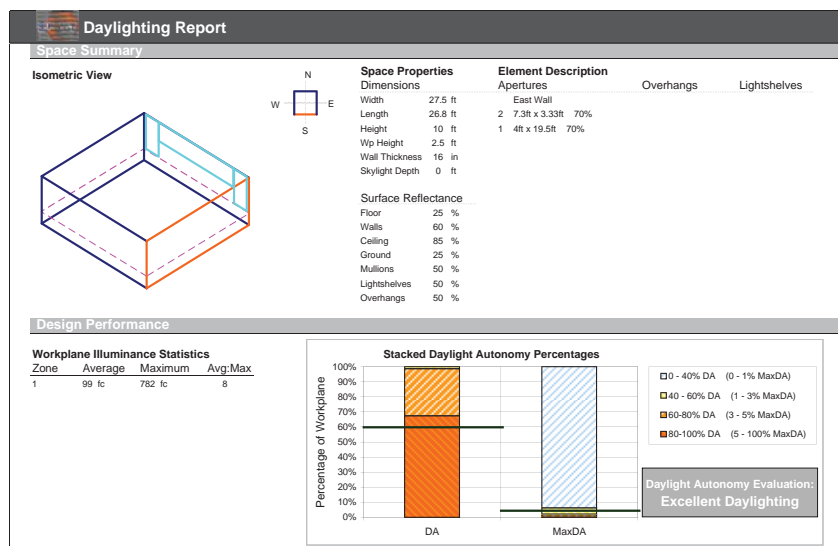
Daylighting Report

Space Summary

Isometric View

N
W E
S

Space Properties
Dimensions

| | | |
|---|---|---|
| Width | 27.5 | ft |
| Length | 26.8 | ft |
| Height | 10 | ft |
| Wp Height | 2.5 | ft |
| Wall Thickness | 16 | in |
| Skylight Depth | 0 | ft |

Surface Reflectance

| | | |
|---|---|---|
| Floor | 25 | % |
| Walls | 60 | % |
| Ceiling | 85 | % |
| Ground | 25 | % |
| Mullions | 50 | % |
| Lightshelves | 50 | % |
| Overhangs | 50 | % |

Element Description
Apertures Overhangs Lightshelves
East Wall
2 7.3ft x 3.33ft 70%
1 4ft x 19.5ft 70%

Design Performance

Workplane Illuminance Statistics

| Zone | Average | Maximum | Avg:Max |
|---|---|---|---|
| 1 | 99 fc | 782 fc | 8 |

Stacked Daylight Autonomy Percentages

100%
90%
80%
70%
60%
50%
40%
30%
20%
10%
0%

Percentage of Workplane

DA MaxDA

0 - 40% DA (0 - 1% MaxDA)
40 - 60% DA (1 - 3% MaxDA)
60-80% DA (3 - 5% MaxDA)
80-100% DA (5 - 100% MaxDA)

Daylight Autonomy Evaluation:
Excellent Daylighting